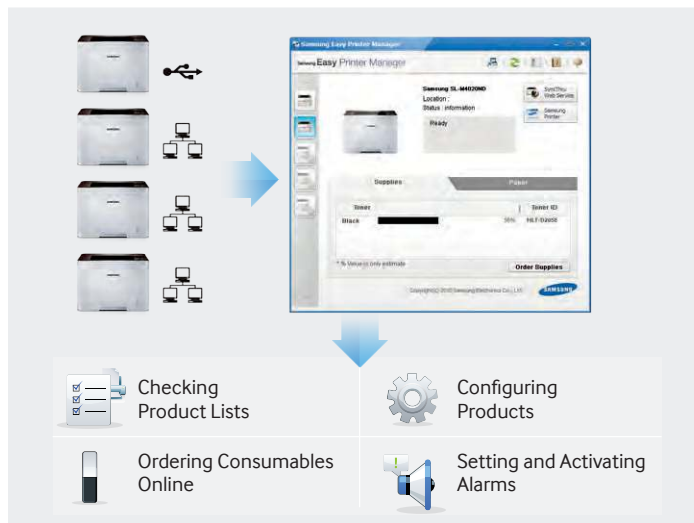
Samsung Easy Printer Manager

Samsung Easy Printer Manager

Samsung SL-M4020ND
Location :
Status : Information

Ready

SyncThru Web Service

Samsung Printer

Supplies

Paper

Toner

Toner ID

Black

95%

MLT-D203E

* % Value is only estimate

Order Supplies

Copyright(c) 2013 Samsung Electronics Co., Ltd.

SAMSUNG

Checking Product Lists

Configuring Products

Ordering Consumables Online

Setting and Activating Alarms